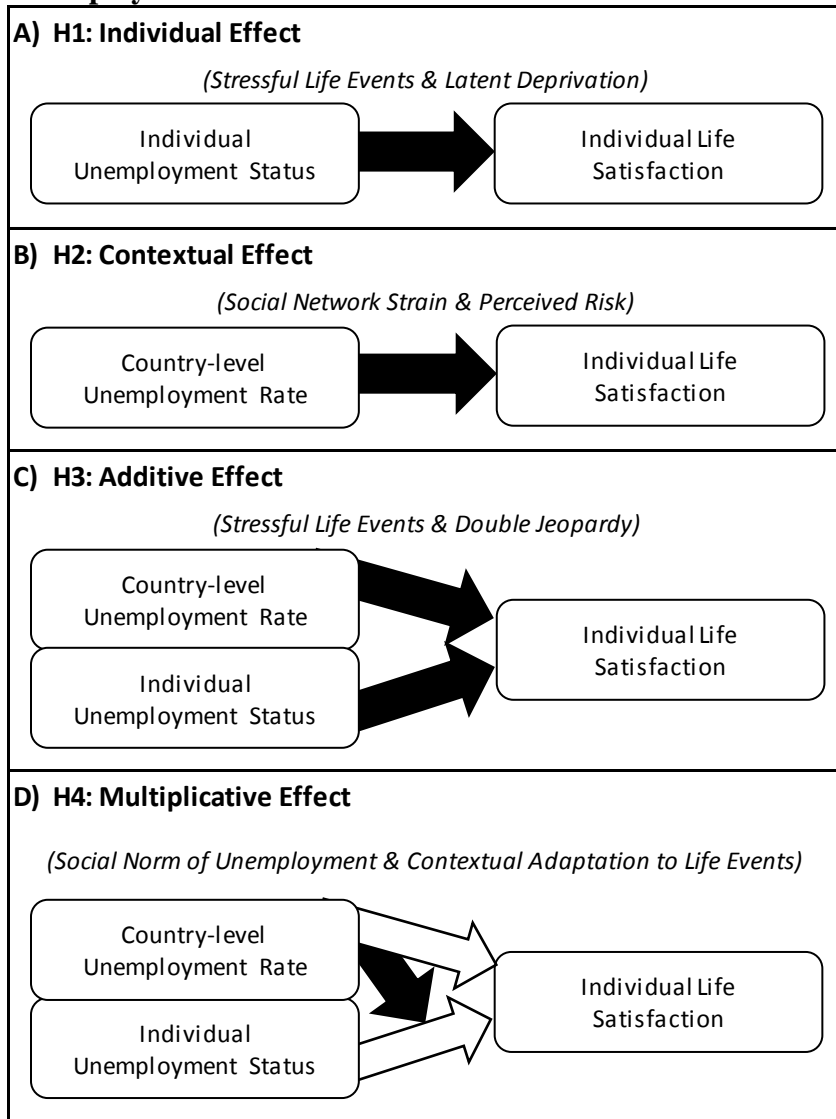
A) H1: Individual Effect

(Stressful Life Events & Latent Deprivation)

Individual Unemployment Status

Individual Life Satisfaction

B) H2: Contextual Effect

(Social Network Strain & Perceived Risk)

Country-level Unemployment Rate

Individual Life Satisfaction

C) H3: Additive Effect

(Stressful Life Events & Double Jeopardy)

Country-level Unemployment Rate

Individual Unemployment Status

Individual Life Satisfaction

D) H4: Multiplicative Effect

(Social Norm of Unemployment & Contextual Adaptation to Life Events)

Country-level Unemployment Rate

Individual Unemployment Status

Individual Life Satisfaction